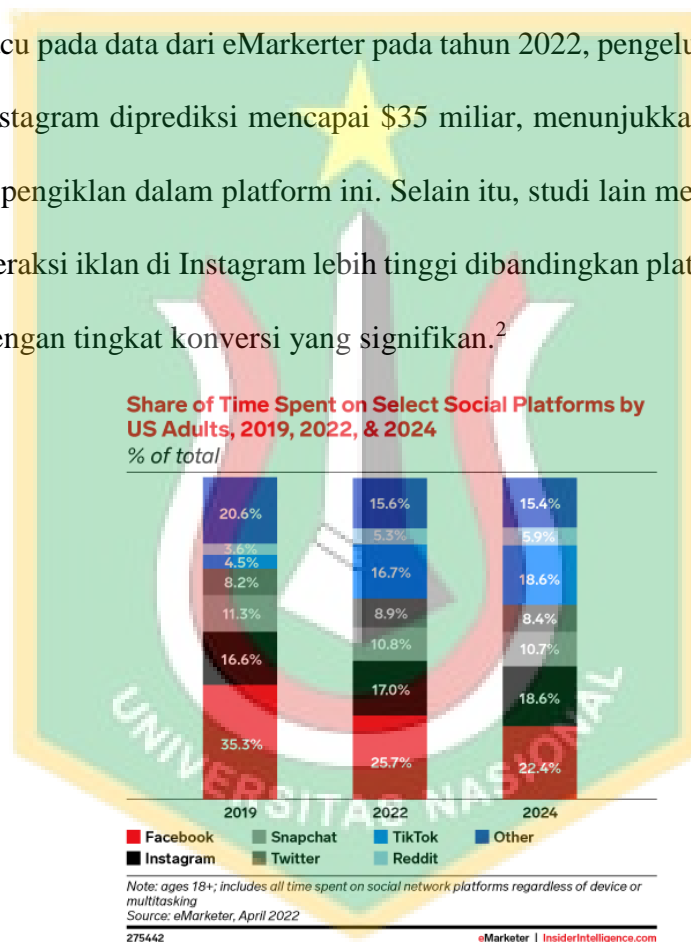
cu pada data dari eMarkerter pada tahun 2022, pengelu stagram diprediksi mencapai $35 miliar, menunjukka pengiklan dalam platform ini. Selain itu, studi lain me eraksi iklan di Instagram lebih tinggi dibandingkan plat engan tingkat konversi yang signifikan.$^2$

Share of Time Spent on Select Social Platforms by US Adults, 2019, 2022, & 2024
% of total

| | 2019 | 2022 | 2024 |
|---|---|---|---|
| Other | 20.6% | 15.6% | 15.4% |
| Reddit | 3.6% | 5.3% | 5.9% |
| TikTok | 4.5% | 16.7% | 18.6% |
| Twitter | 8.2% | 8.9% | 8.4% |
| Snapchat | 11.3% | 10.8% | 10.7% |
| Instagram | 16.6% | 17.0% | 18.6% |
| Facebook | 35.3% | 25.7% | 22.4% |

Facebook Snapchat TikTok Other
Instagram Twitter Reddit

Note: ages 18+; includes all time spent on social network platforms regardless of device or multitasking
Source: eMarketer, April 2022

275442 eMarketer | InsiderIntelligence.com

UNIVERSITAS NASIONAL